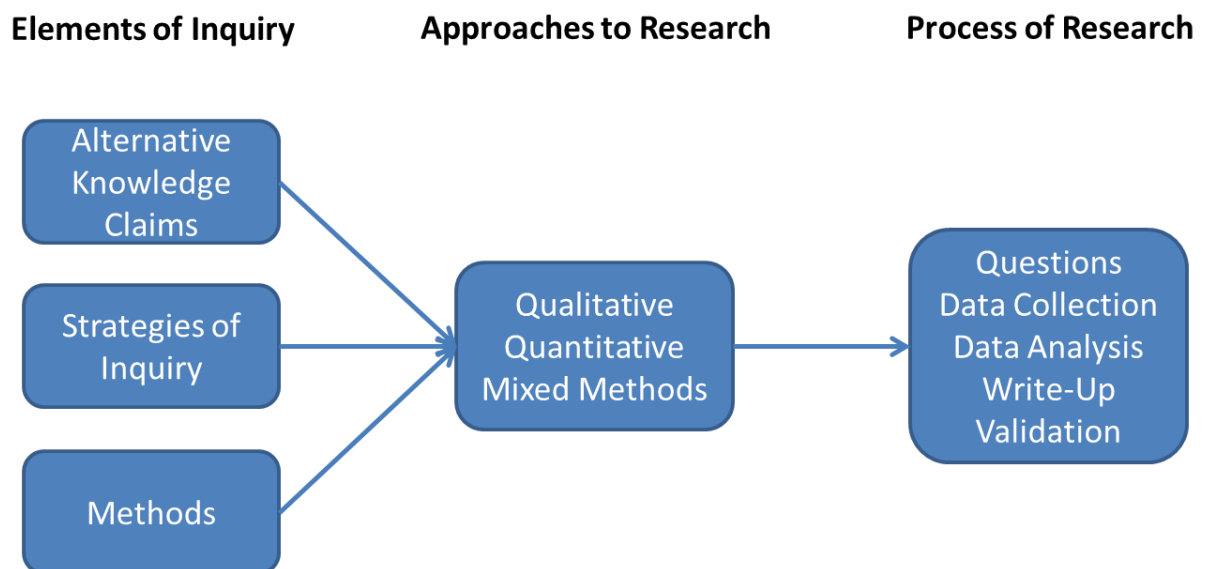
Elements of Inquiry

Approaches to Research

Process of Research

Alternative Knowledge Claims

Strategies of Inquiry

Methods

Qualitative
Quantitative
Mixed Methods

Questions
Data Collection
Data Analysis
Write-Up
Validation